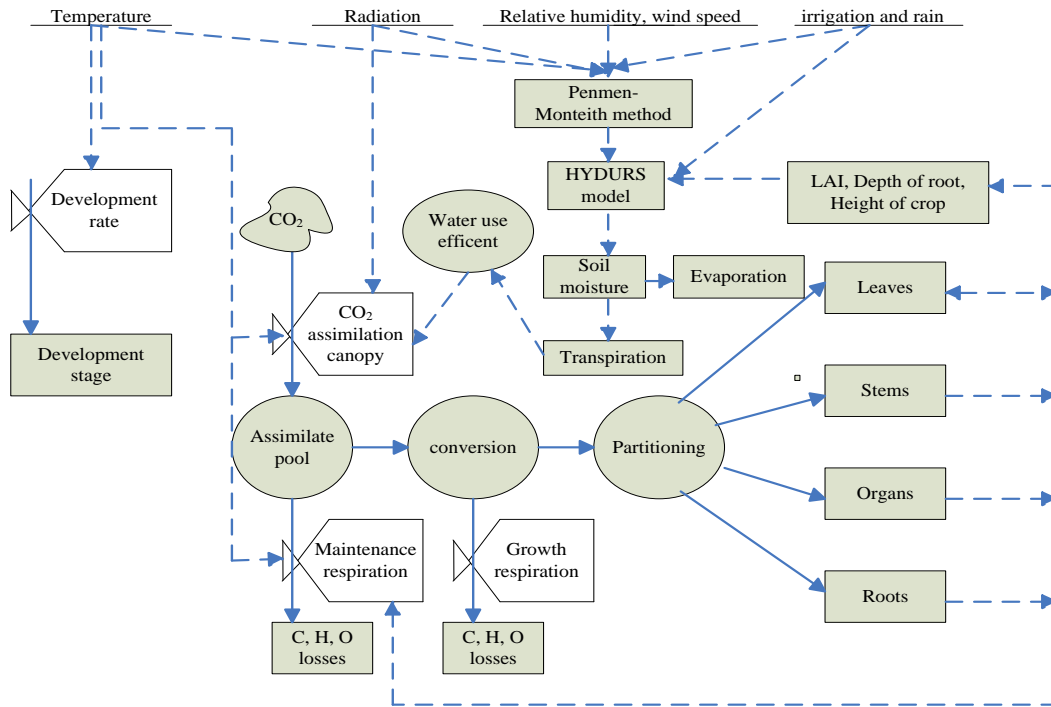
Temperature
Radiation
Relative humidity, wind speed
irrigation and rain

Penmen-Monteith method

HYDURS model

LAI, Depth of root, Height of crop

Development rate

Development stage

$CO_2$

Water use efficent

$CO_2$ assimilation canopy

Soil moisture

Evaporation

Transpiration

Leaves

Stems

Organs

Roots

Assimilate pool

conversion

Partitioning

Maintenance respiration

Growth respiration

C, H, O losses

C, H, O losses